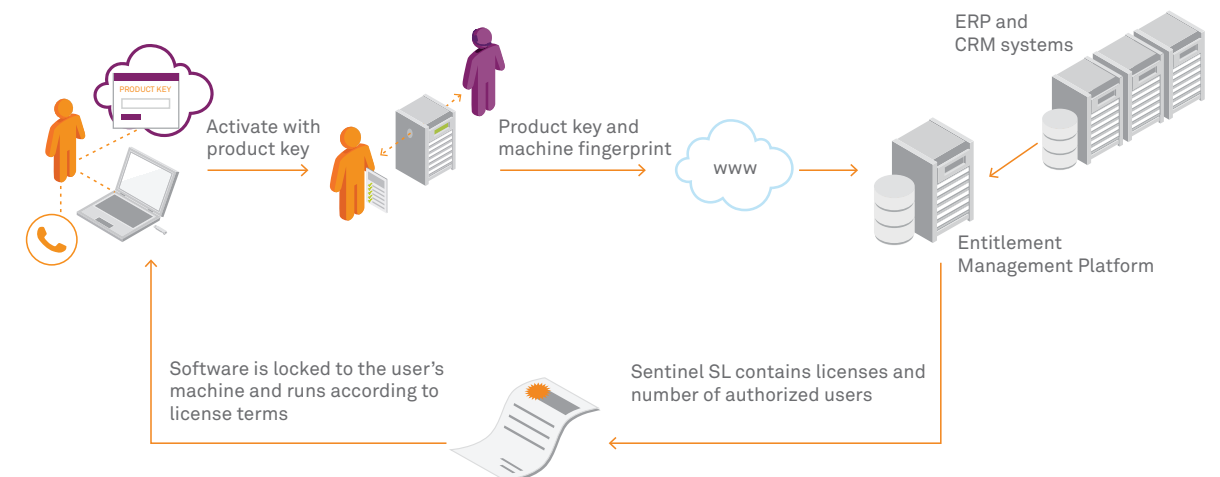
PRODUCT KEY

Activate with product key

Product key and machine fingerprint

www

ERP and CRM systems

Entitlement Management Platform

Software is locked to the user's machine and runs according to license terms

Sentinel SL contains licenses and number of authorized users